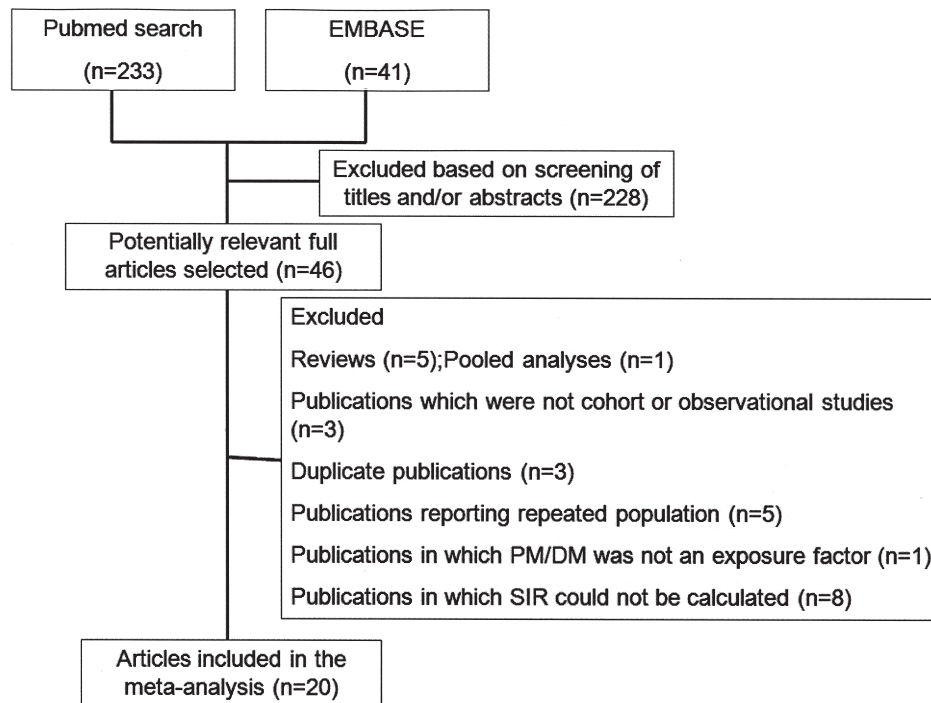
Pubmed search
(n=233)

EMBASE
(n=41)

Excluded based on screening of titles and/or abstracts (n=228)

Potentially relevant full articles selected (n=46)

Excluded

Reviews (n=5);Pooled analyses (n=1)

Publications which were not cohort or observational studies (n=3)

Duplicate publications (n=3)

Publications reporting repeated population (n=5)

Publications in which PM/DM was not an exposure factor (n=1)

Publications in which SIR could not be calculated (n=8)

Articles included in the meta-analysis (n=20)